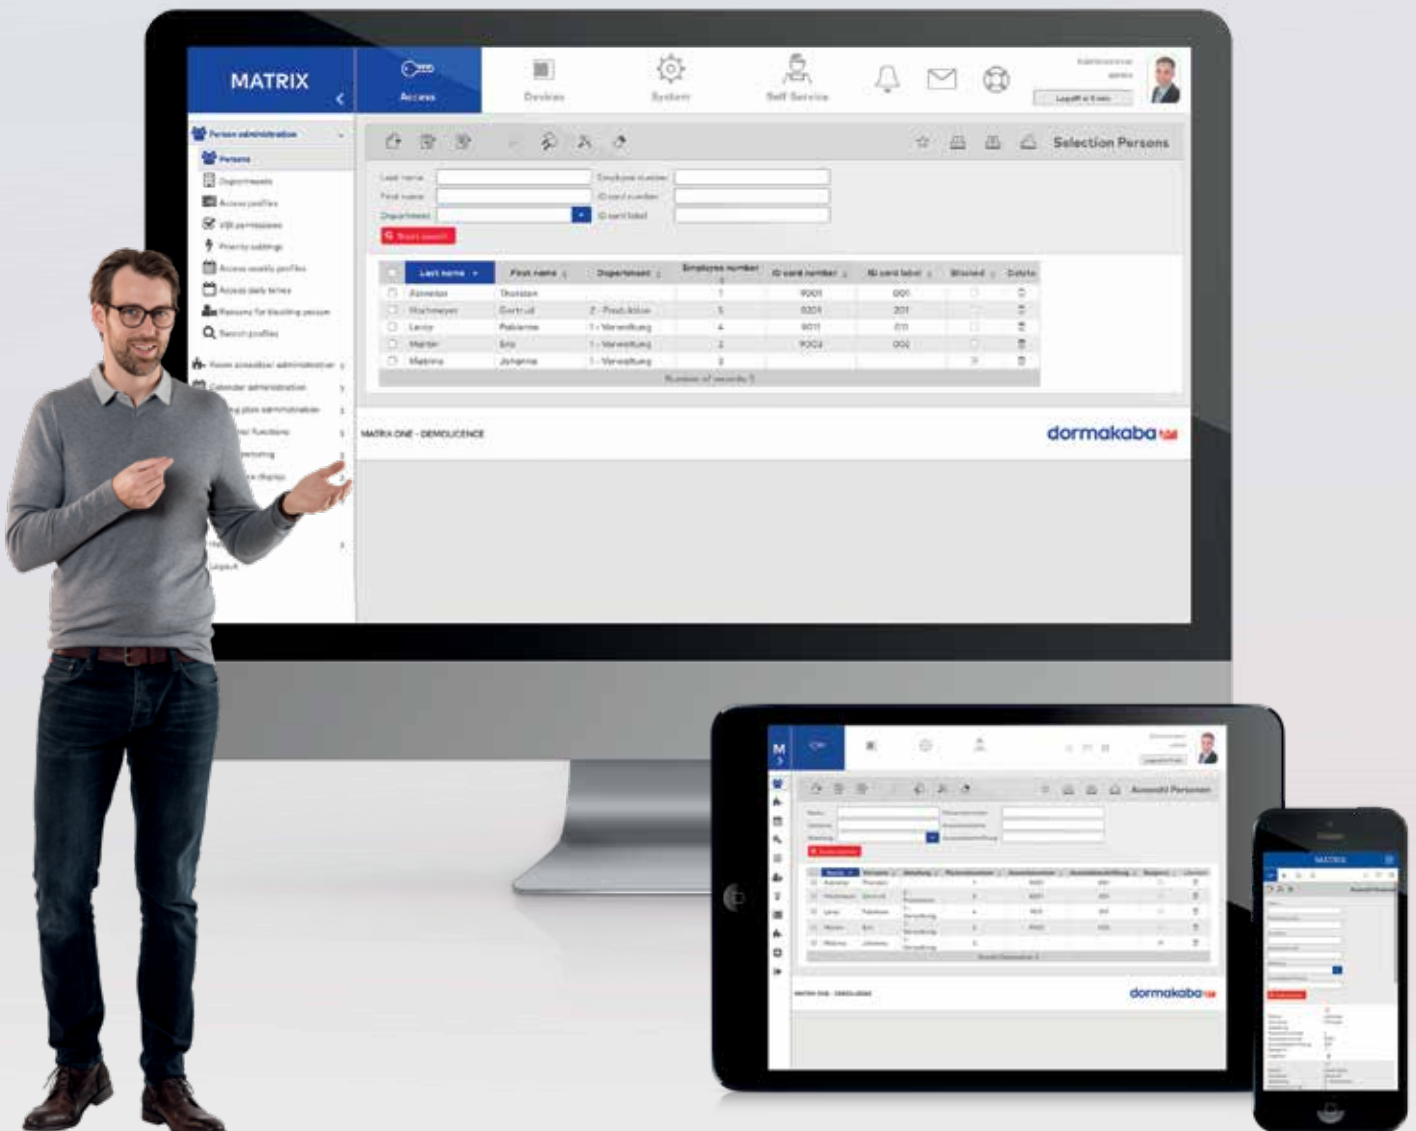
MATRIX

Access

Devices

System

Self Service

Logoff in 5 min

Person administration

Persons

Departments

Access profiles

VBI permissions

Priority settings

Access weekly profiles

Access daily times

Persons for blocking person

Search profiles

Room administration

Calendar administration

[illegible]

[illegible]

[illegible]

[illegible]

Logout

Selection Persons

Last name

First name

Department

Employee number

ID card number

ID card label

Start search

| Last name | First name | Department | Employee number | ID card number | ID card label | Blocked | Delete |
|---|---|---|---|---|---|---|---|
| Ahrendt | Thorsten | | 1 | 9001 | 001 | | |
| Hochmeyer | Gertrud | 2 - Produktion | 5 | 9201 | 201 | | |
| Lenz | Fabienne | 1 - Verwaltung | 4 | 9011 | 011 | | |
| Martin | Eric | 1 - Verwaltung | 2 | 9002 | 002 | | |
| Mabina | Johanna | 1 - Verwaltung | 3 | | | | |

Number of records: 5

MATRIX ONE - DEMOLICENCE

dormakaba

Auswahl Personen

MATRIX ONE - DEMOLICENCE

dormakaba

MATRIX